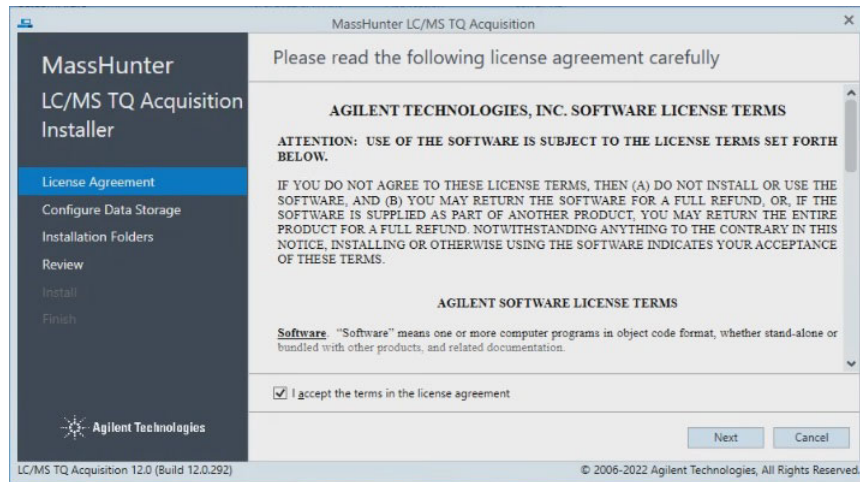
MassHunter LC/MS TQ Acquisition

MassHunter
LC/MS TQ Acquisition
Installer

License Agreement
Configure Data Storage
Installation Folders
Review
Install
Finish

Agilent Technologies

Please read the following license agreement carefully

AGILENT TECHNOLOGIES, INC. SOFTWARE LICENSE TERMS

ATTENTION: USE OF THE SOFTWARE IS SUBJECT TO THE LICENSE TERMS SET FORTH BELOW.

IF YOU DO NOT AGREE TO THESE LICENSE TERMS, THEN (A) DO NOT INSTALL OR USE THE SOFTWARE, AND (B) YOU MAY RETURN THE SOFTWARE FOR A FULL REFUND, OR, IF THE SOFTWARE IS SUPPLIED AS PART OF ANOTHER PRODUCT, YOU MAY RETURN THE ENTIRE PRODUCT FOR A FULL REFUND. NOTWITHSTANDING ANYTHING TO THE CONTRARY IN THIS NOTICE, INSTALLING OR OTHERWISE USING THE SOFTWARE INDICATES YOUR ACCEPTANCE OF THESE TERMS.

AGILENT SOFTWARE LICENSE TERMS

Software. "Software" means one or more computer programs in object code format, whether stand-alone or bundled with other products, and related documentation.

I accept the terms in the license agreement

Next
Cancel

LC/MS TQ Acquisition 12.0 (Build 12.0.292)
© 2006-2022 Agilent Technologies, All Rights Reserved.